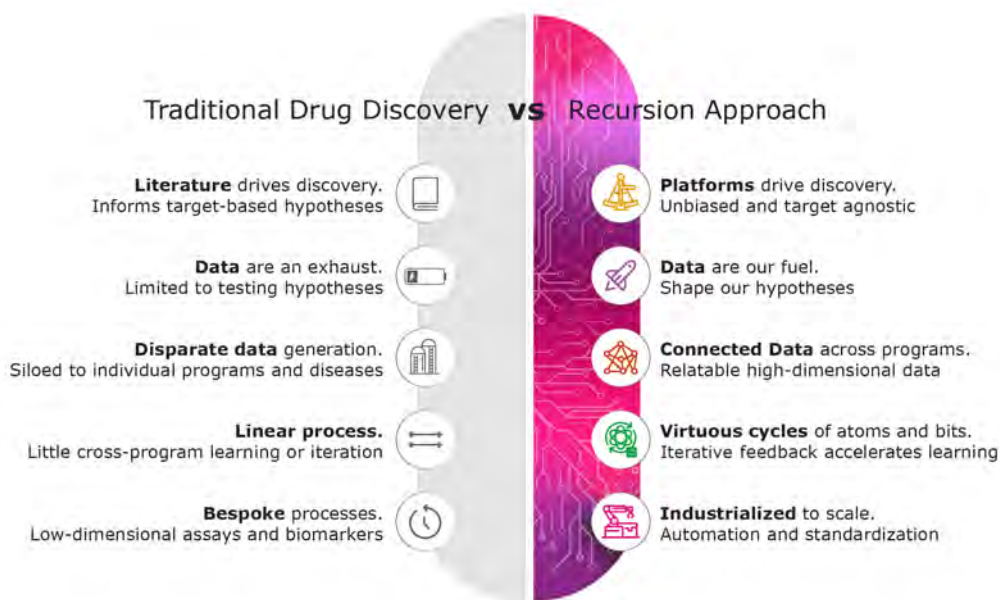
Traditional Drug Discovery vs Recursion Approach

**Literature** drives discovery. Informs target-based hypotheses

**Data** are an exhaust. Limited to testing hypotheses

**Disparate data** generation. Siloed to individual programs and diseases

**Linear process.** Little cross-program learning or iteration

**Bespoke** processes. Low-dimensional assays and biomarkers

**Platforms** drive discovery. Unbiased and target agnostic

**Data** are our fuel. Shape our hypotheses

**Connected Data** across programs. Relatable high-dimensional data

**Virtuous cycles** of atoms and bits. Iterative feedback accelerates learning

**Industrialized** to scale. Automation and standardization